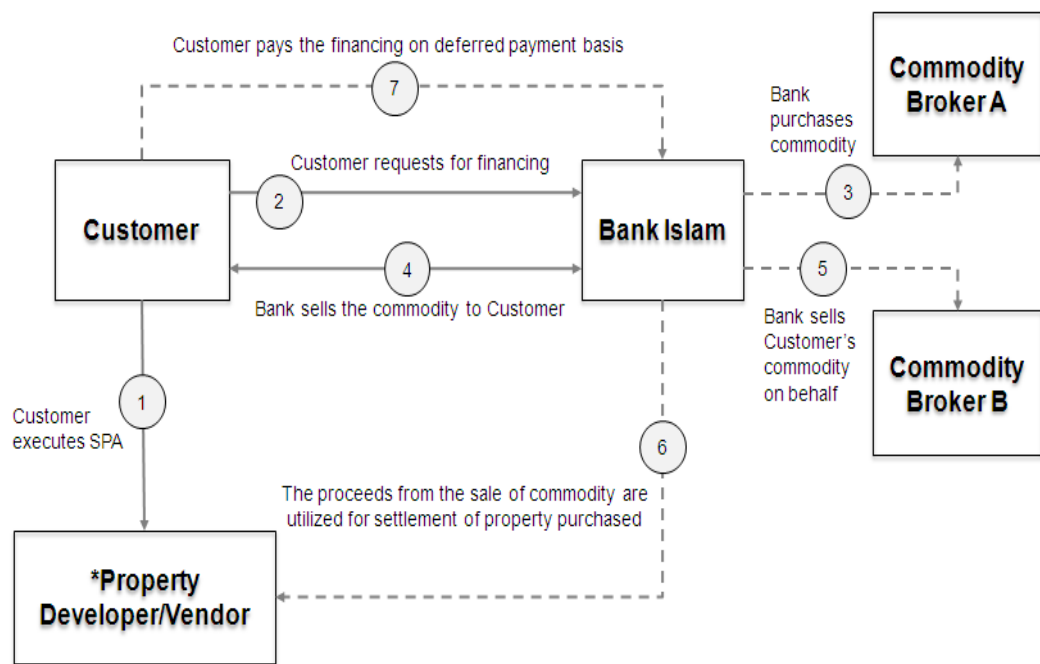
Customer pays the financing on deferred payment basis

7

Commodity Broker A

Bank purchases commodity

Customer requests for financing

2

3

Customer

Bank Islam

4

5

Bank sells the commodity to Customer

Bank sells Customer's commodity on behalf

Commodity Broker B

1

Customer executes SPA

6

The proceeds from the sale of commodity are utilized for settlement of property purchased

*Property Developer/Vendor